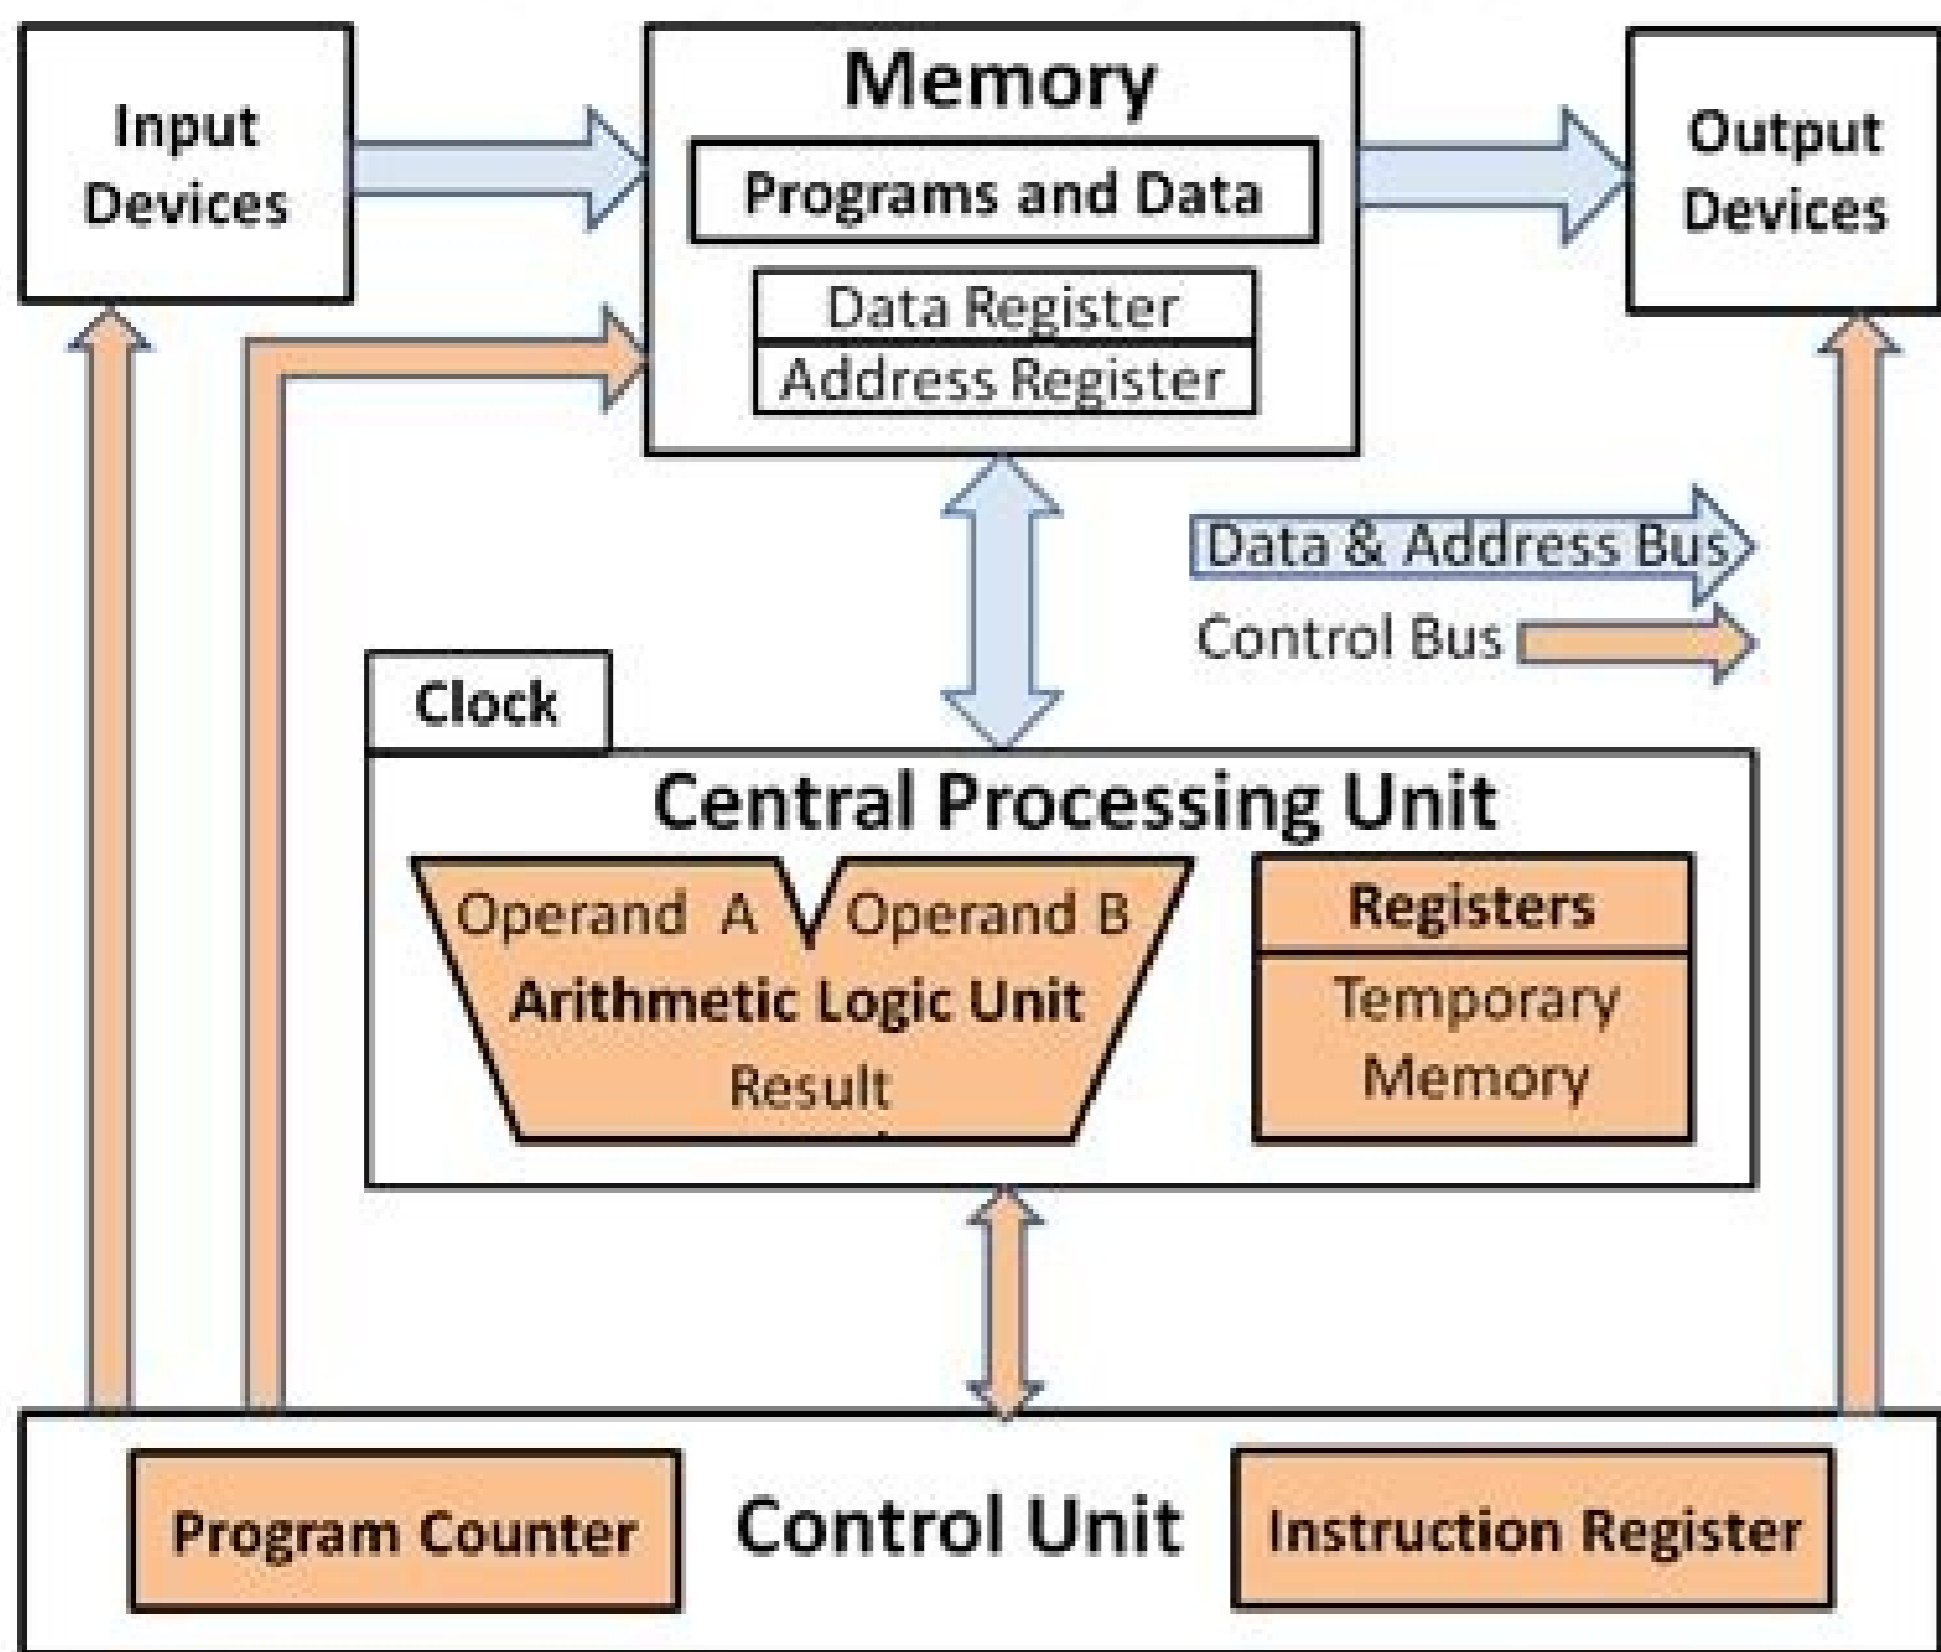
Input Devices

Memory

Programs and Data

Data Register

Address Register

Output Devices

Data & Address Bus

Control Bus

Clock

Central Processing Unit

Operand A

Operand B

Arithmetic Logic Unit

Result

Registers

Temporary Memory

Program Counter

Control Unit

Instruction Register